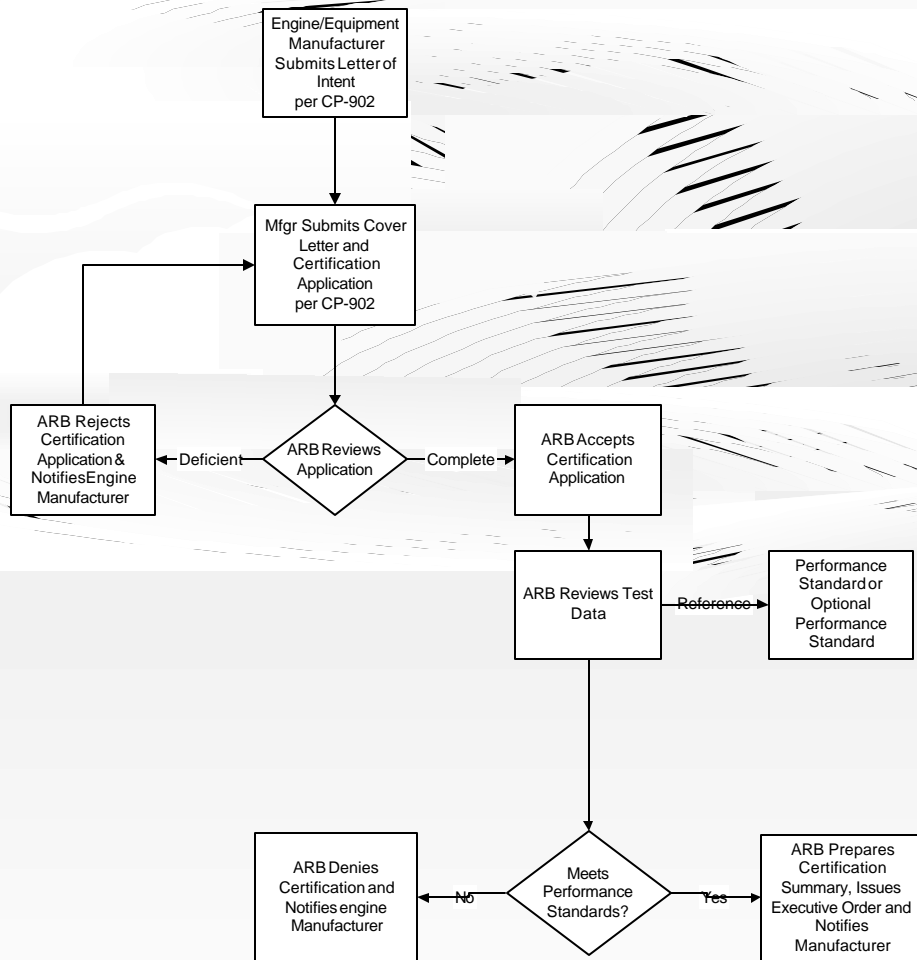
Engine/Equipment Manufacturer Submits Letter of Intent per CP-902

Mfgr Submits Cover Letter and Certification Application per CP-902

ARB Rejects Certification Application & Notifies Engine Manufacturer

Deficient

ARB Reviews Application

Complete

ARB Accepts Certification Application

ARB Reviews Test Data

Reference

Performance Standard or Optional Performance Standard

ARB Denies Certification and Notifies engine Manufacturer

No

Meets Performance Standards?

Yes

ARB Prepares Certification Summary, Issues Executive Order and Notifies Manufacturer